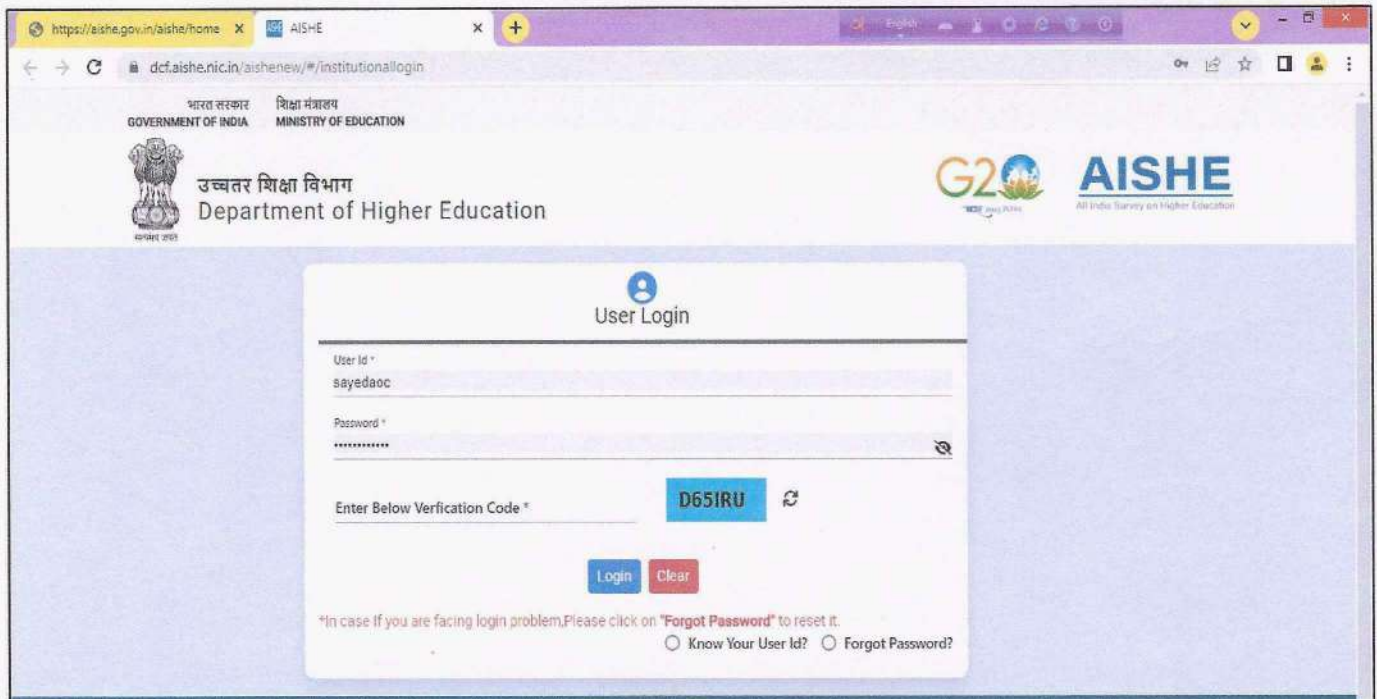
https://aishe.gov.in/aishe/home
AISHE

dcf.aishe.nic.in/aishenew/#/institutionallogin

भारत सरकार
GOVERNMENT OF INDIA
शिक्षा मंत्रालय
MINISTRY OF EDUCATION

उच्चतर शिक्षा विभाग
Department of Higher Education

G20

AISHE
All India Survey on Higher Education

User Login

User Id *
sayedaoc

Password *
••••••••••••

Enter Below Verfication Code *
D65IRU

Login Clear

*In case if you are facing login problem,Please click on "Forgot Password" to reset it.

Know Your User Id? Forgot Password?